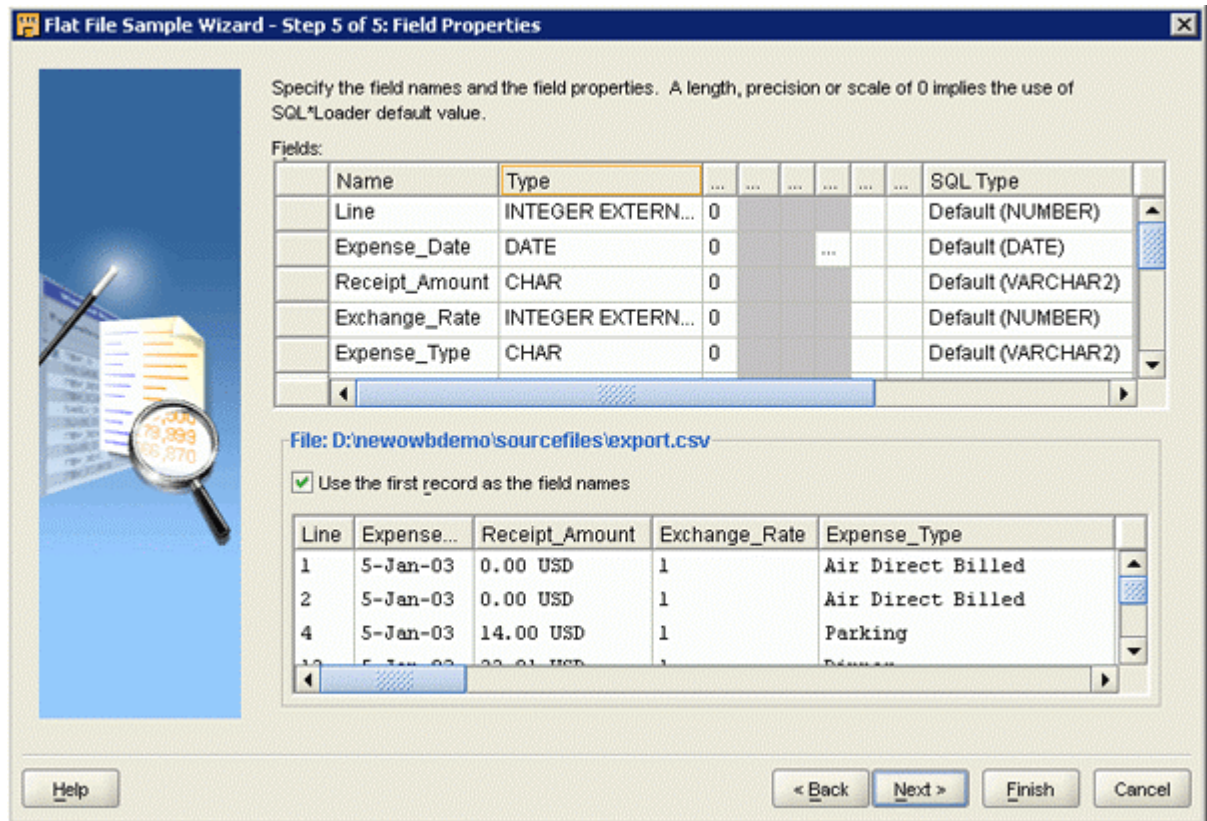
Flat File Sample Wizard - Step 5 of 5: Field Properties

Specify the field names and the field properties. A length, precision or scale of 0 implies the use of SQL*Loader default value.

Fields:

| Name | Type | ... | ... | ... | ... | ... | ... | SQL Type |
|---|---|---|---|---|---|---|---|---|
| Line | INTEGER EXTERN... | 0 | | | | | | Default (NUMBER) |
| Expense_Date | DATE | 0 | | | ... | | | Default (DATE) |
| Receipt_Amount | CHAR | 0 | | | | | | Default (VARCHAR2) |
| Exchange_Rate | INTEGER EXTERN... | 0 | | | | | | Default (NUMBER) |
| Expense_Type | CHAR | 0 | | | | | | Default (VARCHAR2) |

File: D:\newowbdemo\sourcefiles\export.csv

Use the first record as the field names

| Line | Expense... | Receipt_Amount | Exchange_Rate | Expense_Type |
|---|---|---|---|---|
| 1 | 5-Jan-03 | 0.00 USD | 1 | Air Direct Billed |
| 2 | 5-Jan-03 | 0.00 USD | 1 | Air Direct Billed |
| 4 | 5-Jan-03 | 14.00 USD | 1 | Parking |
| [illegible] | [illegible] | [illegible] | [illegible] | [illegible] |

Help

< Back

Next >

Finish

Cancel